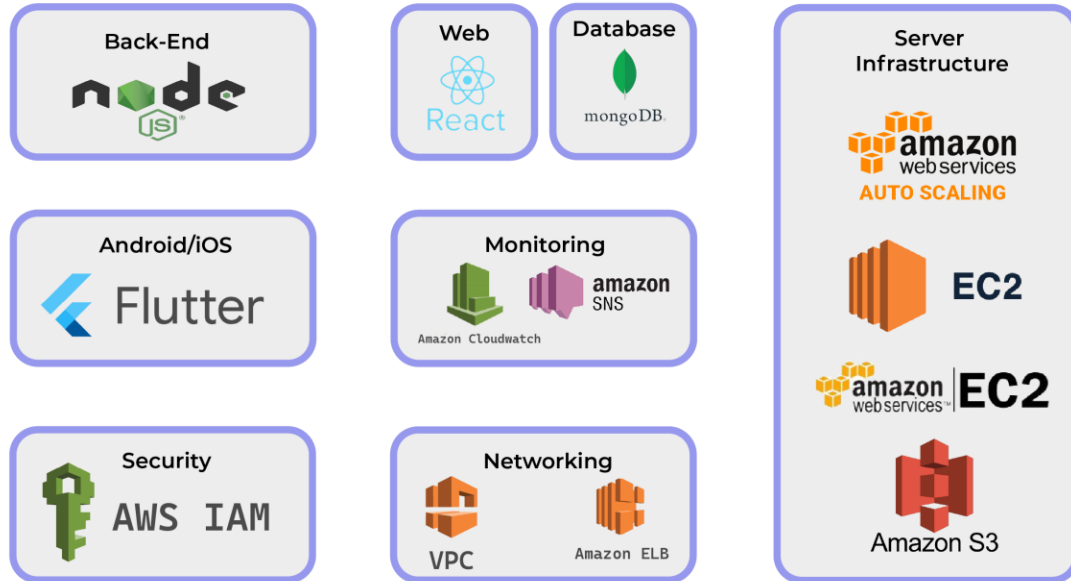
Back-End

node JS

Web

React

Database

mongoDB.

Server Infrastructure

amazon web services

AUTO SCALING

EC2

amazon web services™ EC2

Amazon S3

Android/iOS

Flutter

Monitoring

Amazon Cloudwatch

amazon SNS

Security

AWS IAM

Networking

VPC

Amazon ELB